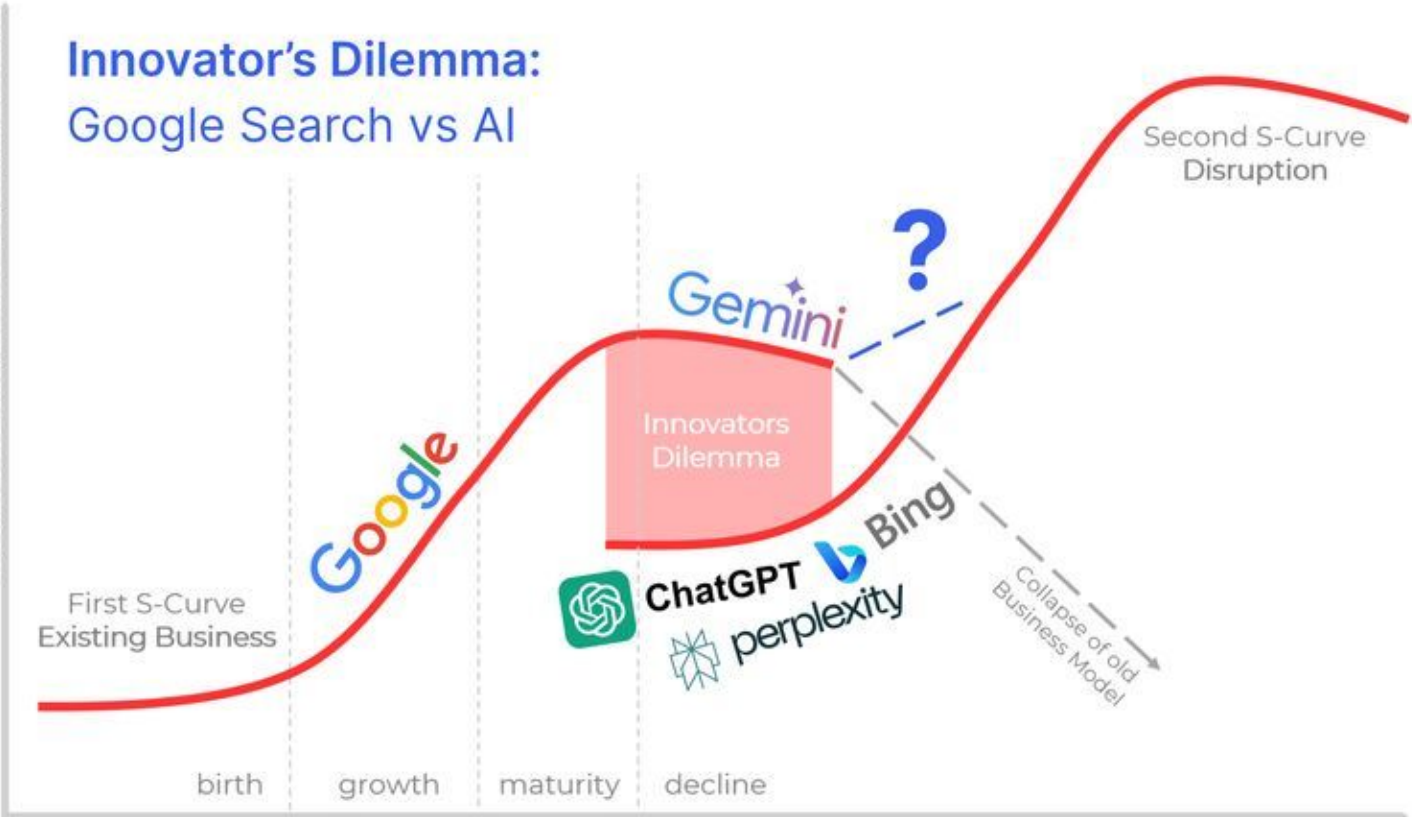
Innovator's Dilemma:
Google Search vs AI

Second S-Curve
Disruption

?

Gemini

Innovators
Dilemma

Google

Bing

ChatGPT

perplexity

Collapse of old
Business Model

First S-Curve
Existing Business

birth
growth
maturity
decline